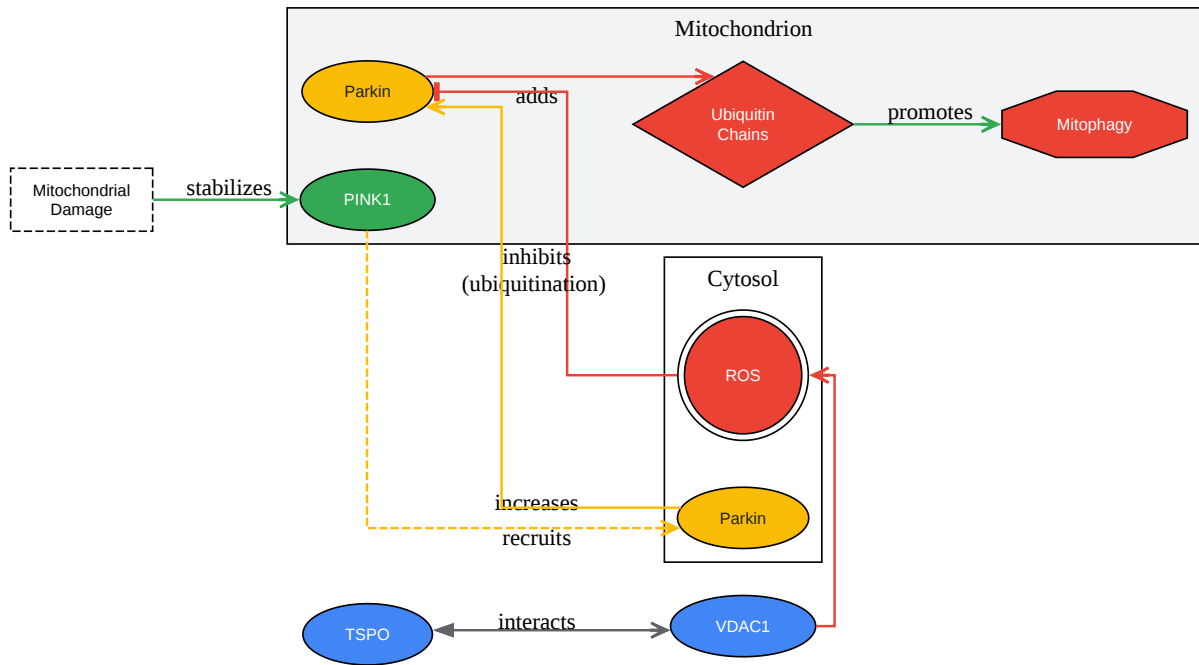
Mitochondrion

Parkin

adds

Ubiquitin Chains

promotes

Mitophagy

Mitochondrial Damage

stabilizes

PINK1

inhibits (ubiquitination)

Cytosol

ROS

increases

Parkin

recruits

TSPO

interacts

VDAC1